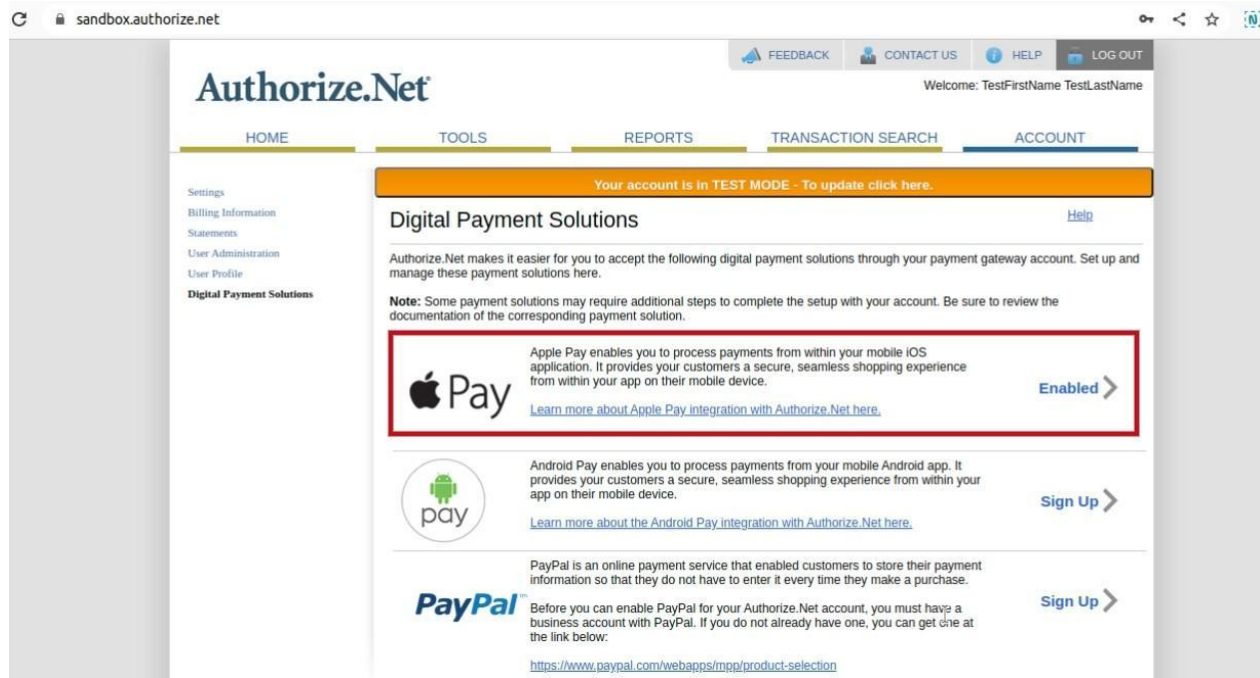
sandbox.authorize.net

FEEDBACK CONTACT US HELP LOG OUT

Authorize.Net

Welcome: TestFirstName TestLastName

HOME TOOLS REPORTS TRANSACTION SEARCH ACCOUNT

Settings
Billing Information
Statements
User Administration
User Profile
Digital Payment Solutions

Your account is in TEST MODE - To update click here.

Digital Payment Solutions

Help

Authorize.Net makes it easier for you to accept the following digital payment solutions through your payment gateway account. Set up and manage these payment solutions here.

**Note:** Some payment solutions may require additional steps to complete the setup with your account. Be sure to review the documentation of the corresponding payment solution.

Pay

Apple Pay enables you to process payments from within your mobile iOS application. It provides your customers a secure, seamless shopping experience from within your app on their mobile device.

Learn more about Apple Pay integration with Authorize.Net here.

Enabled

pay

Android Pay enables you to process payments from your mobile Android app. It provides your customers a secure, seamless shopping experience from within your app on their mobile device.

Learn more about the Android Pay integration with Authorize.Net here.

Sign Up

PayPal

PayPal is an online payment service that enabled customers to store their payment information so that they do not have to enter it every time they make a purchase.

Before you can enable PayPal for your Authorize.Net account, you must have a business account with PayPal. If you do not already have one, you can get one at the link below:

https://www.paypal.com/webapps/mpp/product-selection

Sign Up